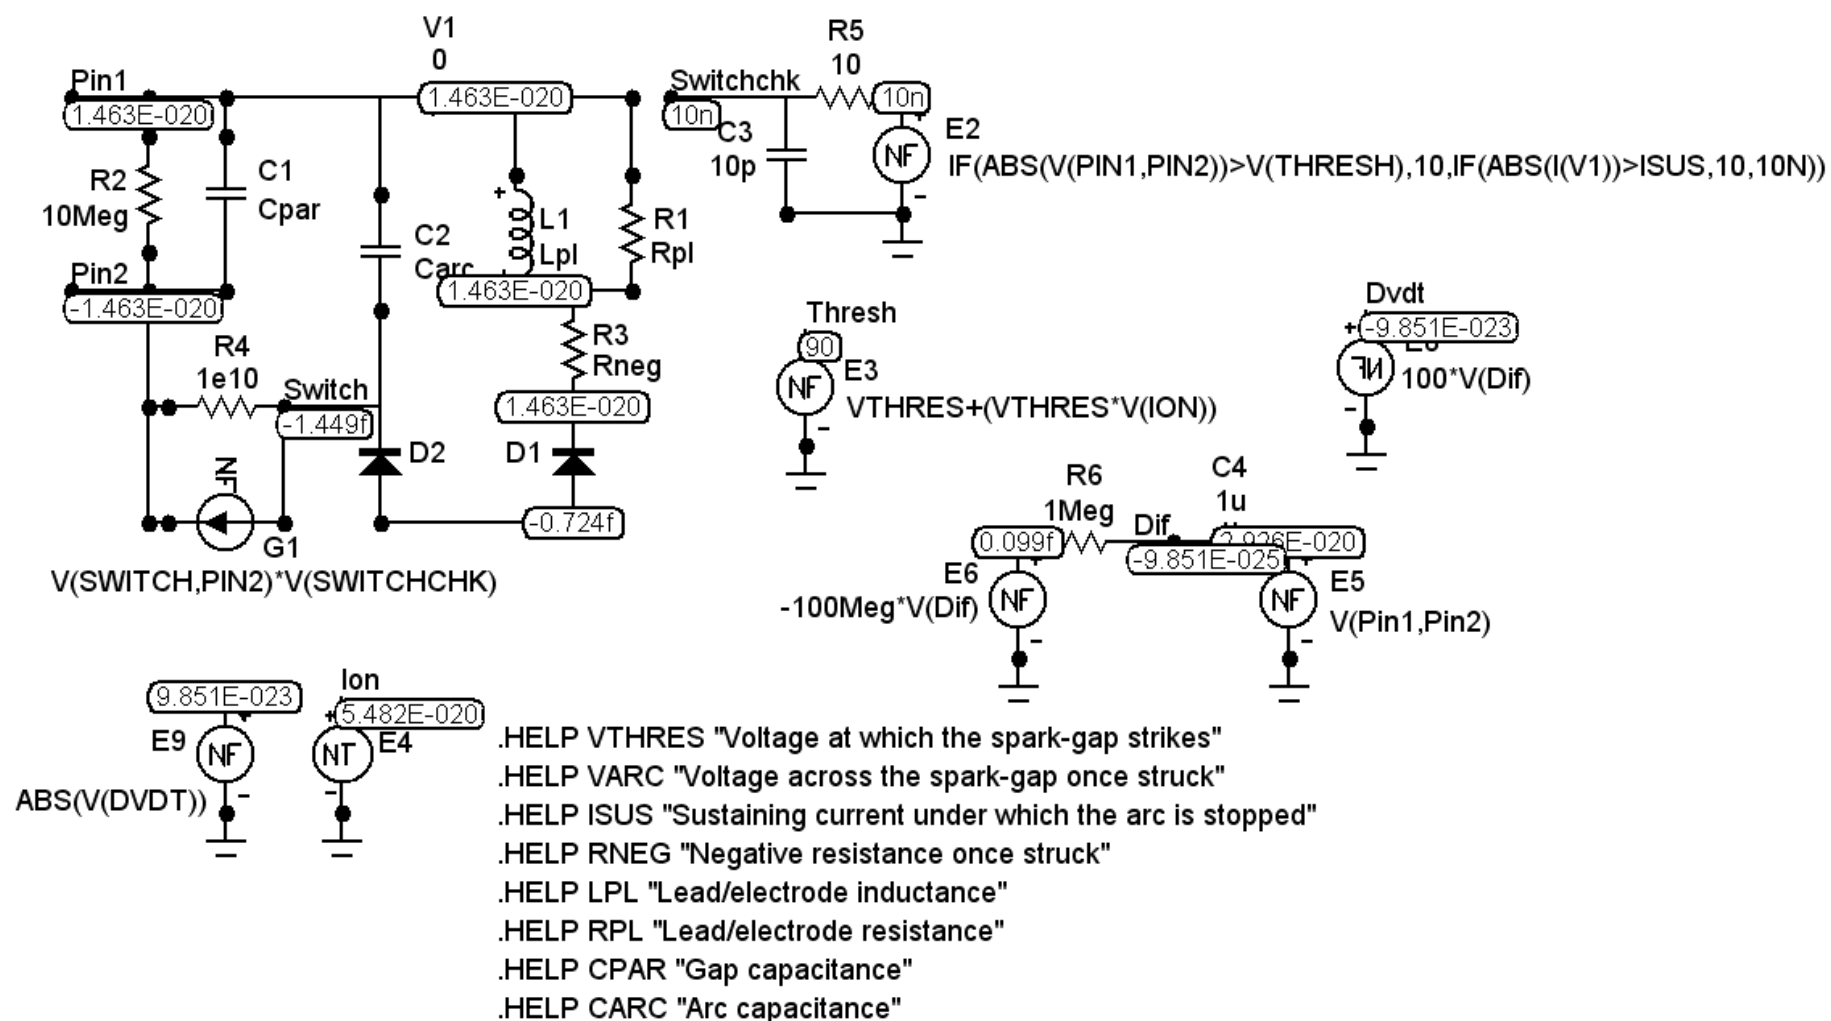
V1
0
Pin1
1.463E-020
1.463E-020
R5
10
Switchchk
10n
10n
C3
10p
E2
NF
IF(ABS(V(PIN1,PIN2))>V(THRESH),10,IF(ABS(I(V1))>ISUS,10,10N))
R2
10Meg
C1
Cpar
C2
Carc
L1
Lpl
R1
Rpl
Pin2
-1.463E-020
1.463E-020
R3
Rneg
Thresh
90
E3
NF
VTHRES+(VTHRES*V(ION))
Dvdt
-9.851E-023
100*V(Dif)
R4
1e10
Switch
-1.449f
1.463E-020
D2
D1
NF
G1
-0.724f
V(SWITCH,PIN2)*V(SWITCHCHK)
R6
1Meg
C4
1u
Dif
0.099f
2.926E-020
-9.851E-025
E6
NF
-100Meg*V(Dif)
E5
NF
V(Pin1,Pin2)
Ion
9.851E-023
5.482E-020
E9
NF
NT
E4
ABS(V(DVDT))
.HELP VTHRES "Voltage at which the spark-gap strikes"
.HELP VARC "Voltage across the spark-gap once struck"
.HELP ISUS "Sustaining current under which the arc is stopped"
.HELP RNEG "Negative resistance once struck"
.HELP LPL "Lead/electrode inductance"
.HELP RPL "Lead/electrode resistance"
.HELP CPAR "Gap capacitance"
.HELP CARC "Arc capacitance"